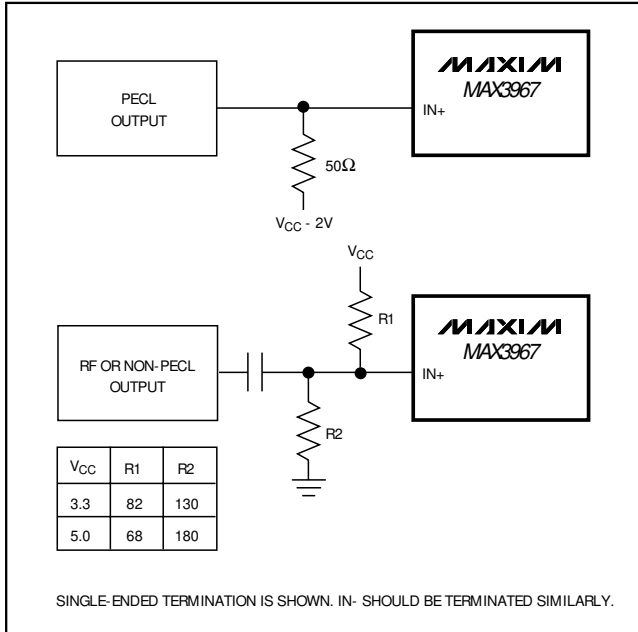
MAXIM
MAX3967

PECL OUTPUT

IN+

$50\Omega$

$V_{CC}$ - 2V

$V_{CC}$

R1

MAXIM
MAX3967

RF OR NON-PECL OUTPUT

IN+

R2

| $V_{CC}$ | R1 | R2 |
|---|---|---|
| 3.3 | 82 | 130 |
| 5.0 | 68 | 180 |

SINGLE-ENDED TERMINATION IS SHOWN. IN- SHOULD BE TERMINATED SIMILARLY.